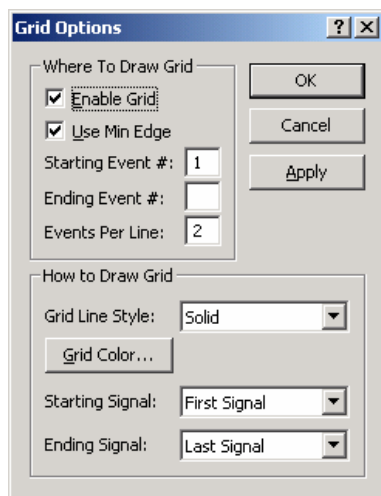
Grid Options
? X

Where To Draw Grid
Enable Grid
Use Min Edge
Starting Event #: 1
Ending Event #:
Events Per Line: 2

OK
Cancel
Apply

How to Draw Grid
Grid Line Style: Solid
Grid Color...
Starting Signal: First Signal
Ending Signal: Last Signal